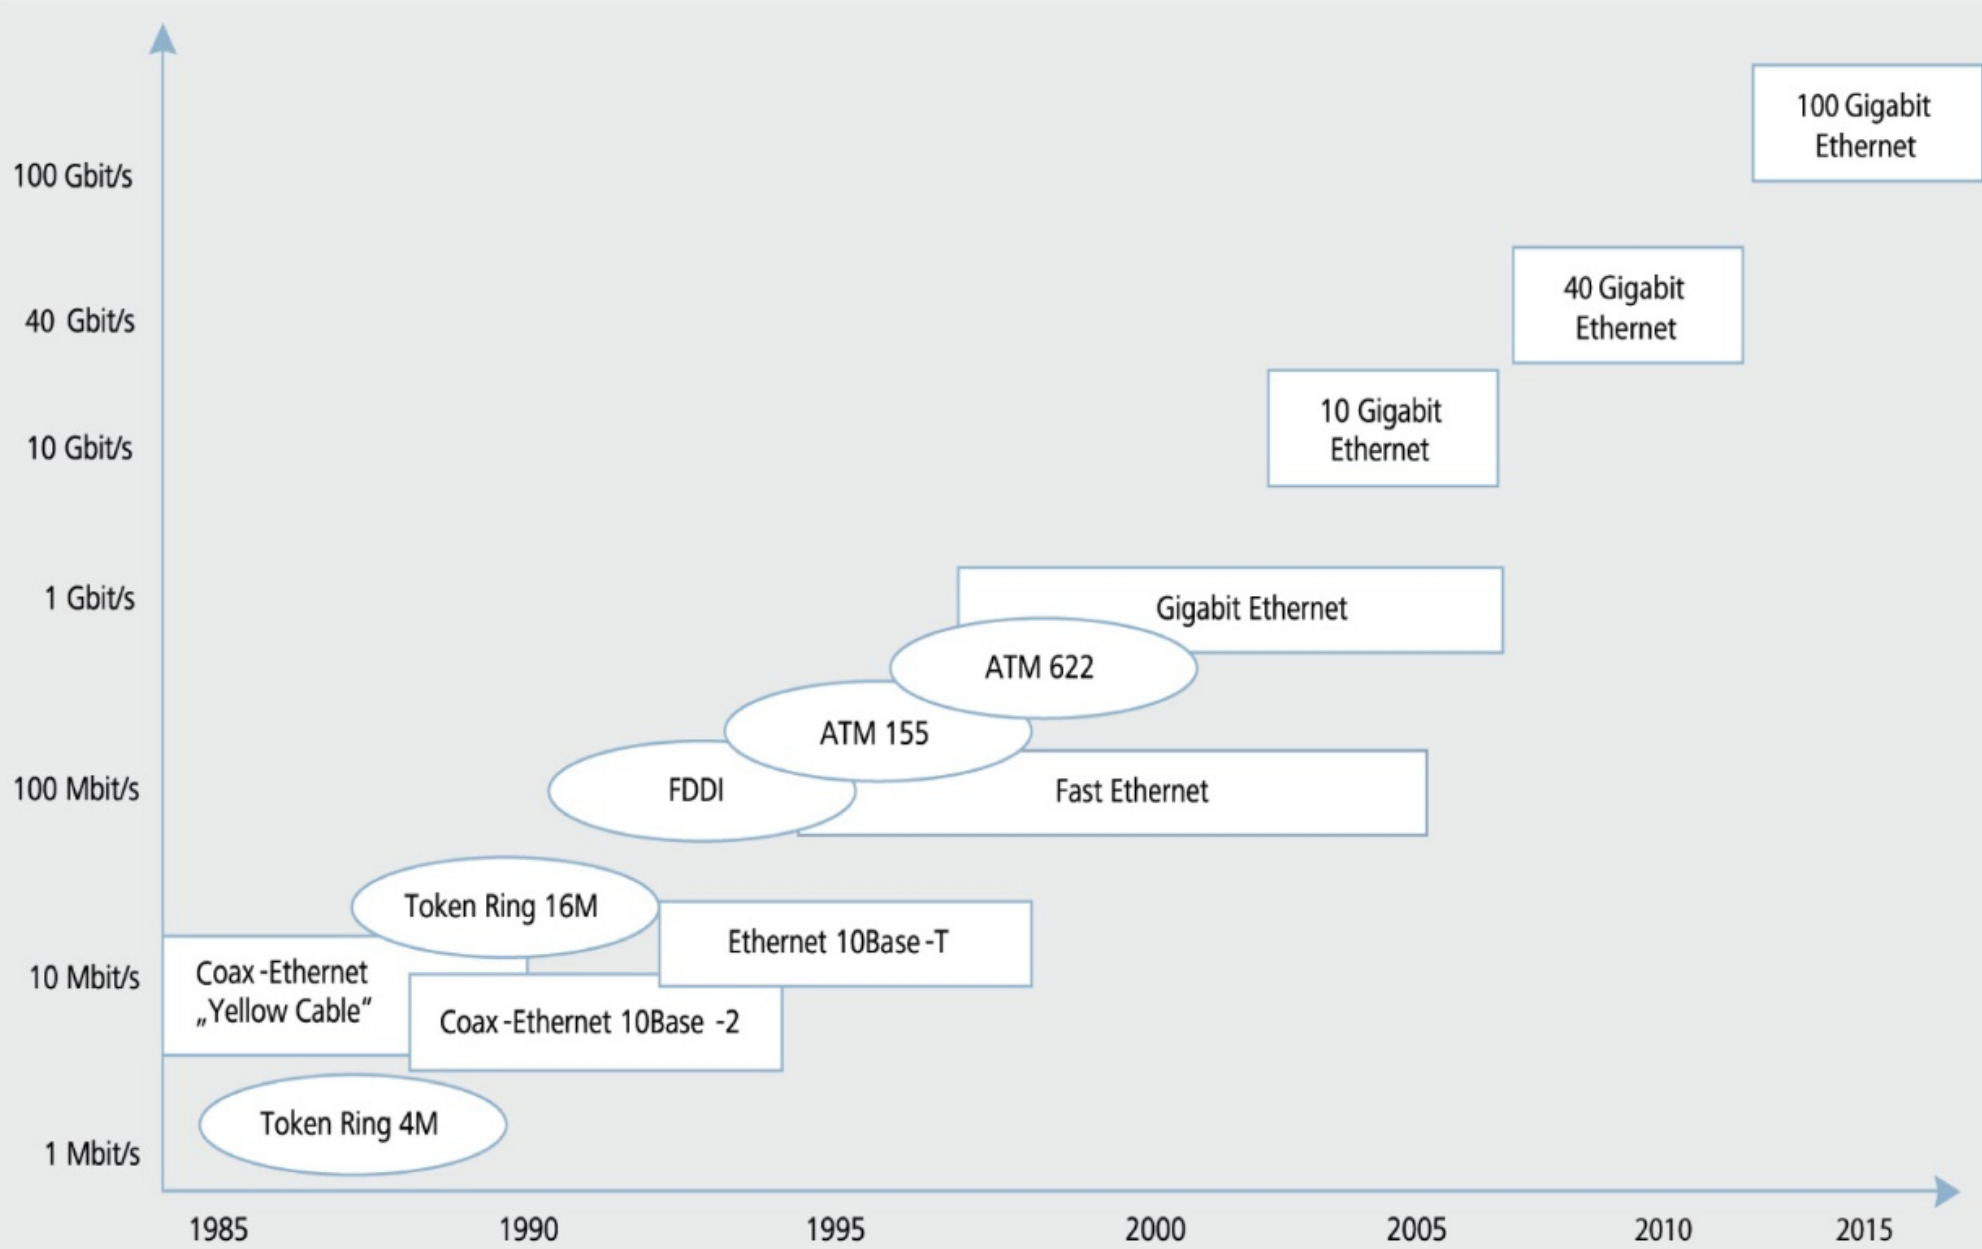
100 Gbit/s
40 Gbit/s
10 Gbit/s
1 Gbit/s
100 Mbit/s
10 Mbit/s
1 Mbit/s

100 Gigabit Ethernet
40 Gigabit Ethernet
10 Gigabit Ethernet
Gigabit Ethernet
ATM 622
ATM 155
FDDI
Fast Ethernet
Token Ring 16M
Ethernet 10Base -T
Coax -Ethernet „Yellow Cable"
Coax -Ethernet 10Base -2
Token Ring 4M

1985
1990
1995
2000
2005
2010
2015